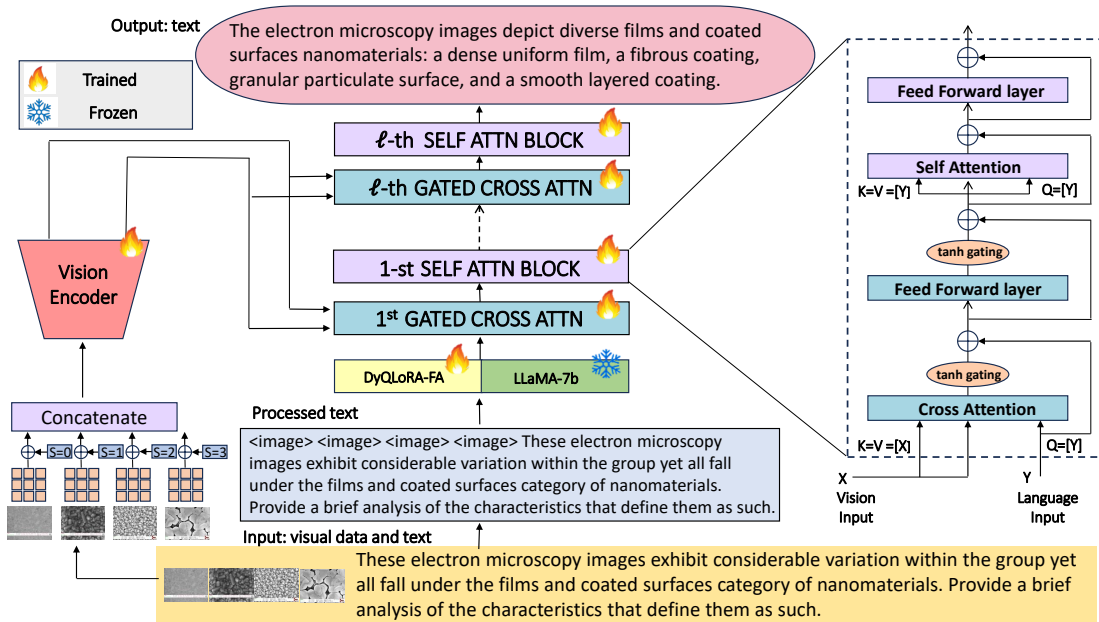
Output: text

The electron microscopy images depict diverse films and coated surfaces nanomaterials: a dense uniform film, a fibrous coating, granular particulate surface, and a smooth layered coating.

Trained

Frozen

$\ell$-th SELF ATTN BLOCK

$\ell$-th GATED CROSS ATTN

1-st SELF ATTN BLOCK

1$^{st}$ GATED CROSS ATTN

Vision Encoder

DyQLoRA-FA

LLaMA-7b

Processed text

<image> <image> <image> <image> These electron microscopy images exhibit considerable variation within the group yet all fall under the films and coated surfaces category of nanomaterials. Provide a brief analysis of the characteristics that define them as such.

Concatenate

S=0

S=1

S=2

S=3

Input: visual data and text

These electron microscopy images exhibit considerable variation within the group yet all fall under the films and coated surfaces category of nanomaterials. Provide a brief analysis of the characteristics that define them as such.

Feed Forward layer

Self Attention

K=V =[Y]

Q=[Y]

tanh gating

Feed Forward layer

tanh gating

Cross Attention

K=V =[X]

Q=[Y]

X
Vision
Input

Y
Language
Input